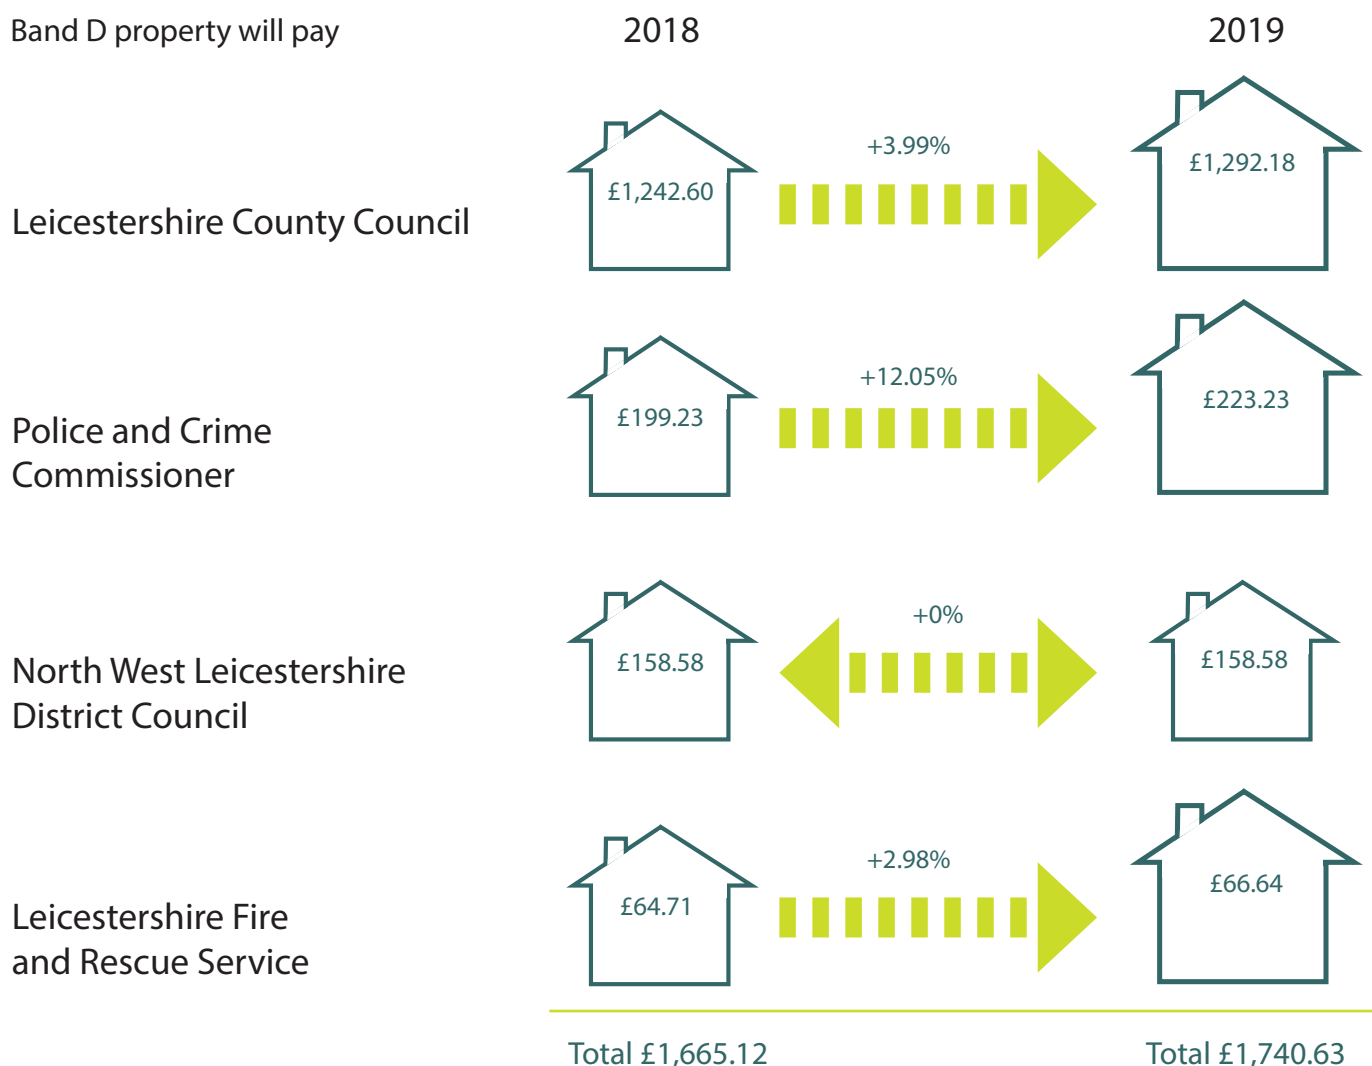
Band D property will pay

2018

2019

Leicestershire County Council

£1,242.60

+3.99%

£1,292.18

Police and Crime Commissioner

£199.23

+12.05%

£223.23

North West Leicestershire District Council

£158.58

+0%

£158.58

Leicestershire Fire and Rescue Service

£64.71

+2.98%

£66.64

Total £1,665.12

Total £1,740.63